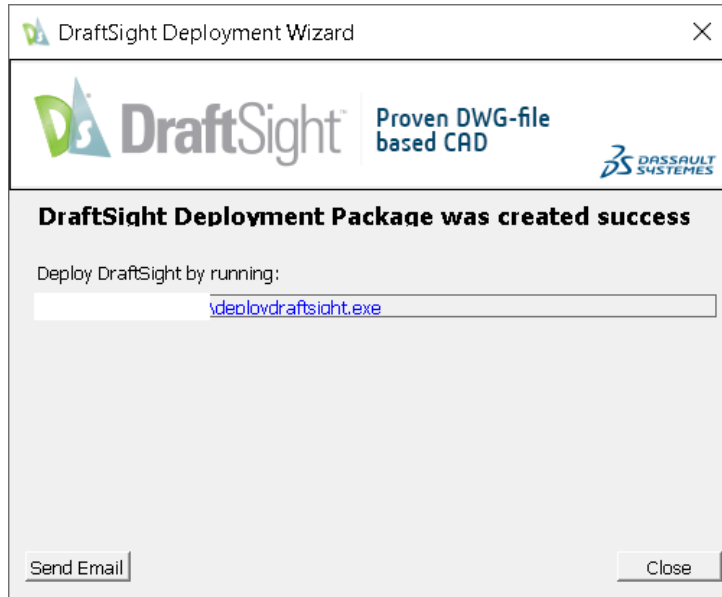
DraftSight Deployment Wizard
×

DS DraftSight
Proven DWG-file based CAD
DASSAULT SYSTEMES

DraftSight Deployment Package was created success

Deploy DraftSight by running:

\deploydraftsight.exe

Send Email
Close